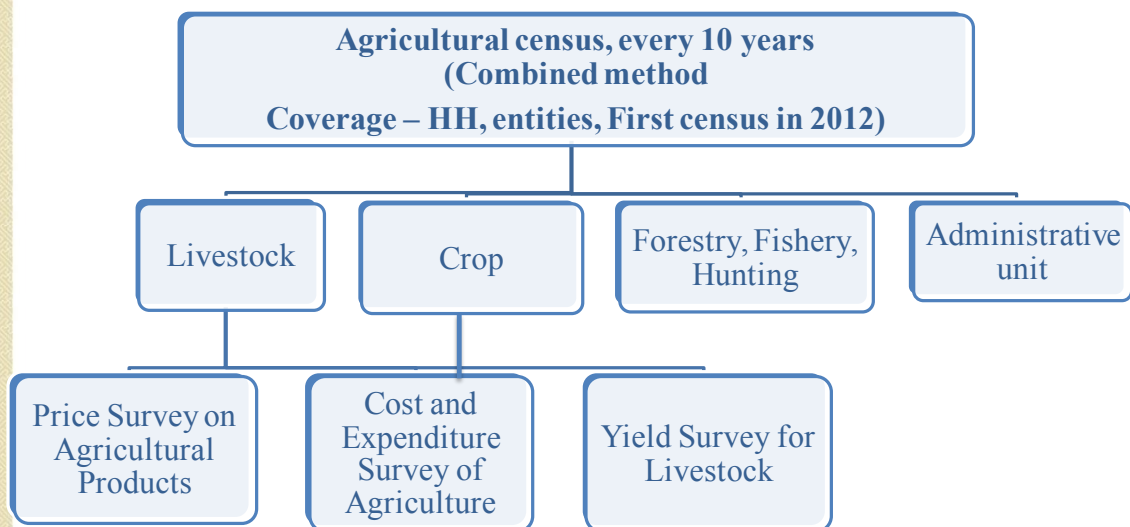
Agricultural census, every 10 years
(Combined method
Coverage – HH, entities, First census in 2012)

Livestock

Crop

Forestry, Fishery, Hunting

Administrative unit

Price Survey on Agricultural Products

Cost and Expenditure Survey of Agriculture

Yield Survey for Livestock